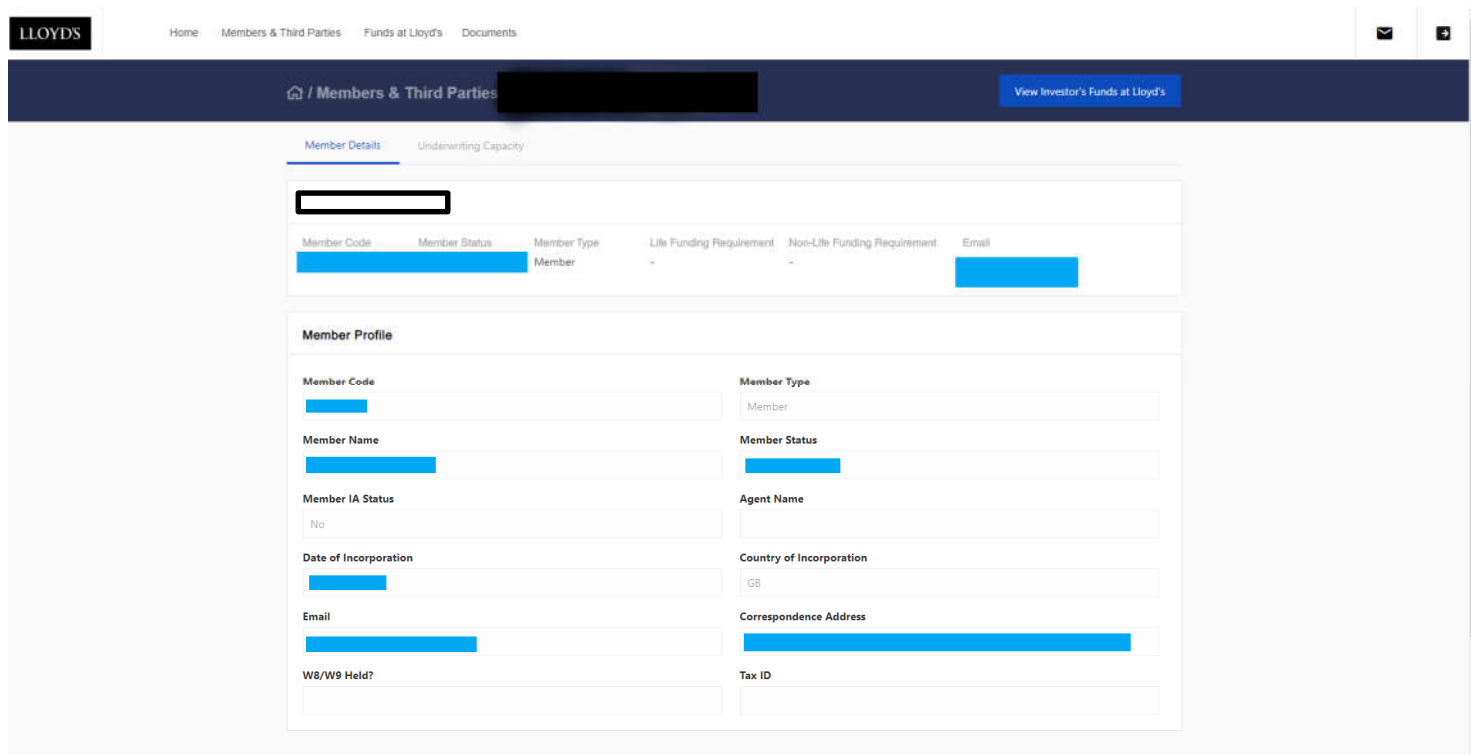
LLOYD'S

Home Members & Third Parties Funds at Lloyd's Documents

/ Members & Third Parties

View Investor's Funds at Lloyd's

Member Details Underwriting Capacity

| Member Code | Member Status | Member Type | Life Funding Requirement | Non-Life Funding Requirement | Email |
|---|---|---|---|---|---|
| | | Member | - | - | |

Member Profile

Member Code

Member Type

Member

Member Name

Member Status

Member IA Status

No

Agent Name

Date of Incorporation

Country of Incorporation

GB

Email

Correspondence Address

W8/W9 Held?

Tax ID